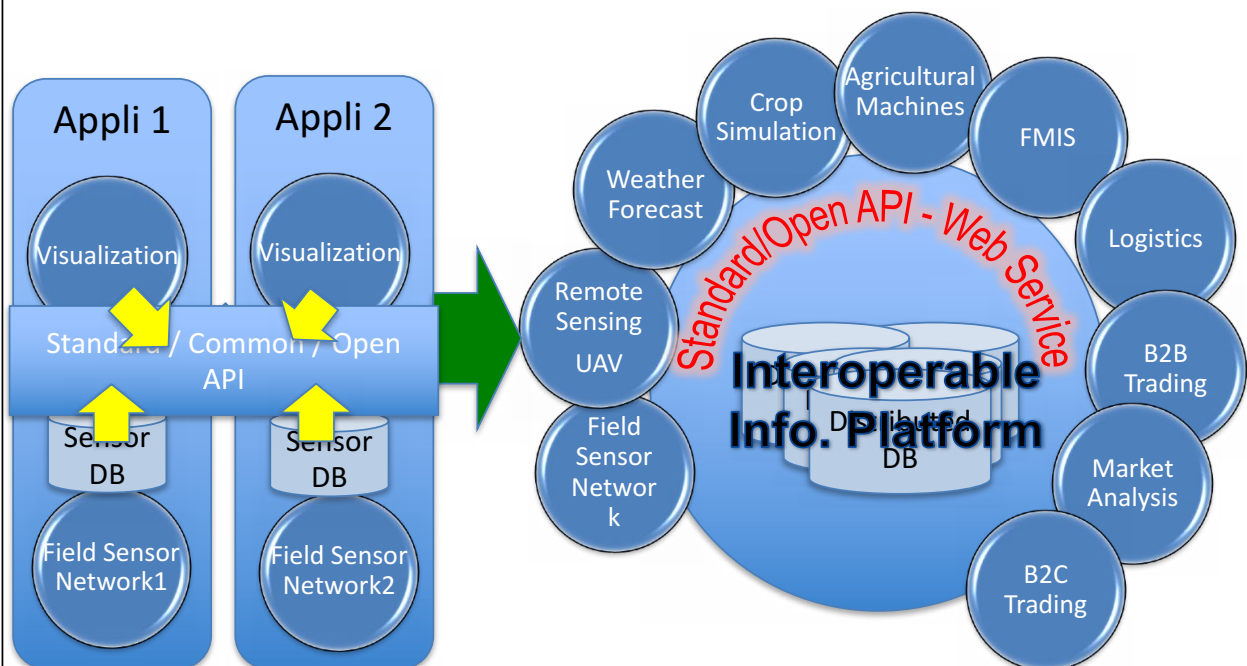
Appli 1

Appli 2

Visualization

Visualization

Standard / Common / Open API

Sensor DB

Sensor DB

Field Sensor Network1

Field Sensor Network2

Crop Simulation

Agricultural Machines

FMIS

Weather Forecast

Logistics

Remote Sensing

UAV

B2B Trading

Field Sensor Network

Market Analysis

B2C Trading

Standard/Open API - Web Service

Interoperable Info. Platform

Distributed DB